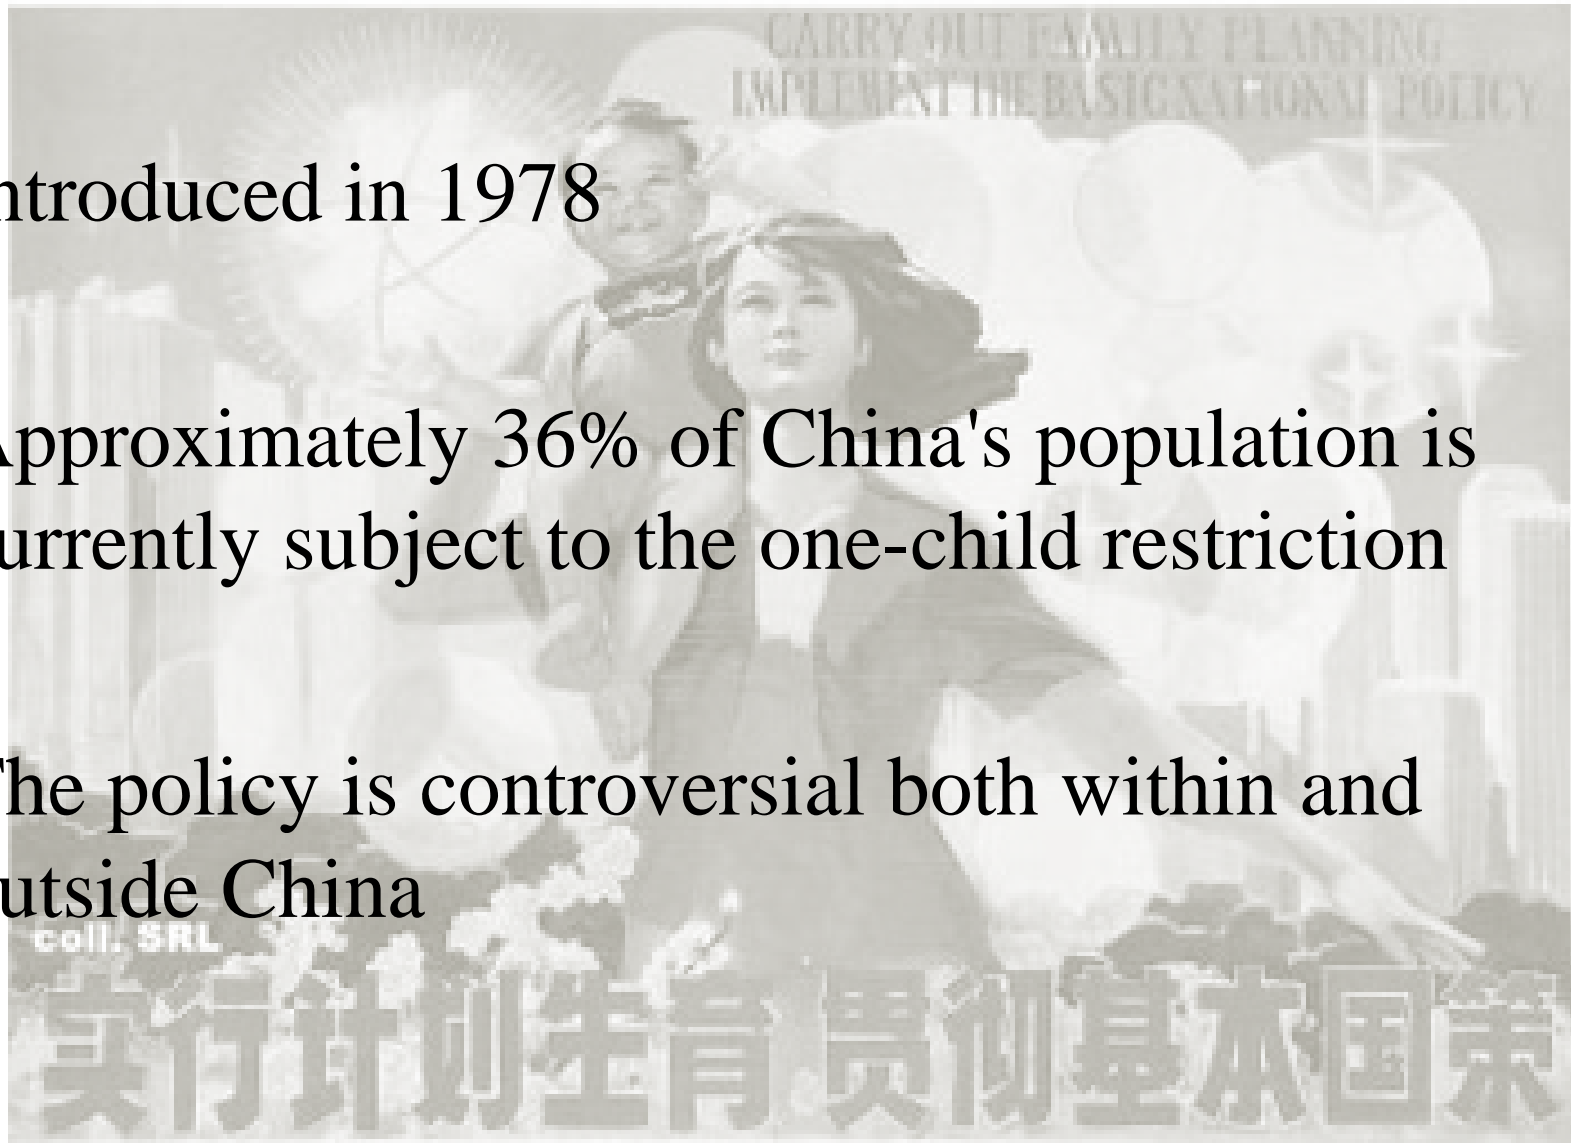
CARRY OUT FAMILY PLANNING
IMPLEMENT THE BASIC NATIONAL POLICY

ntroduced in 1978

Approximately 36% of China's population is urrently subject to the one-child restriction

he policy is controversial both within and utside China

coll. SRL

实行计划生育 贯彻基本国策